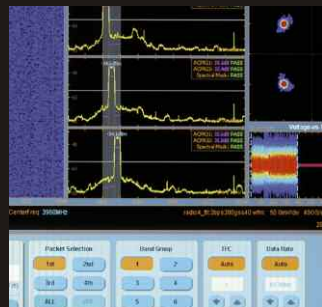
ACPR(L): 35.1dB PASS
ACPR(U): 35.2dB PASS
Spectral Mask: PASS

ACPR(L): 35.1dB PASS
ACPR(U): 35.2dB PASS
Spectral Mask: PASS

ACPR(L): 35.1dB PASS
ACPR(U): 35.2dB PASS
Spectral Mask: PASS

Voltage vs

CenterFreq 3960MHz

Packet Selection
1st
2nd
3rd
4th
ALL

Band Group
1
2
3
4
5
6

TFC
Auto

Data Rate
Auto